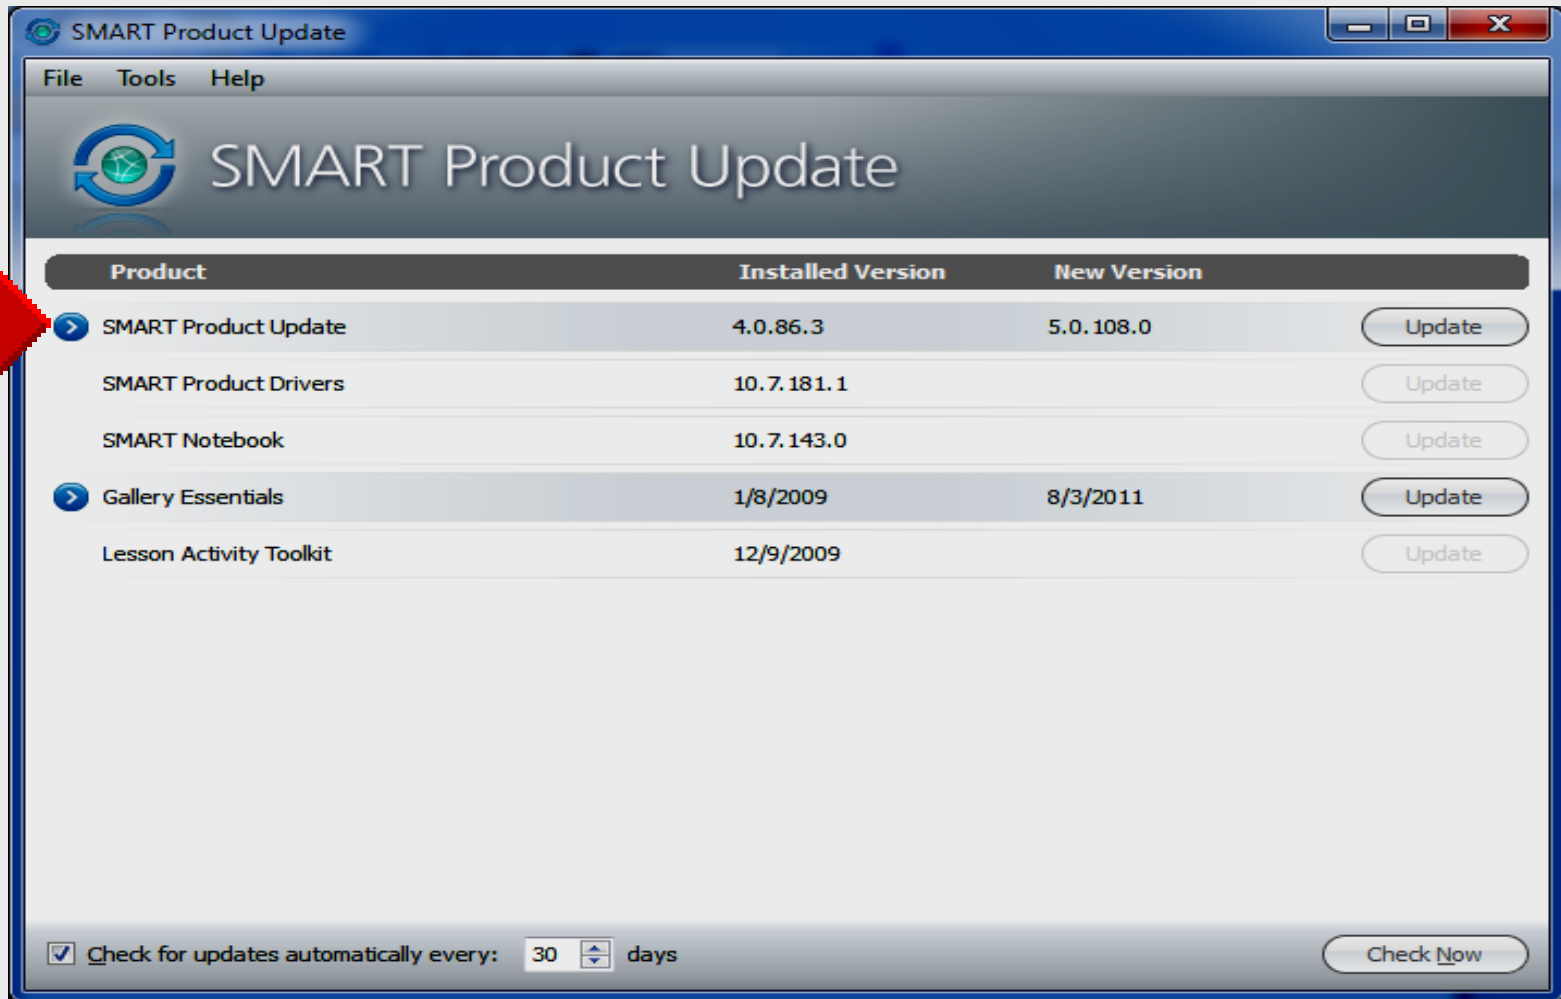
SMART Product Update

File Tools Help

SMART Product Update

| Product | Installed Version | New Version | |
|---|---|---|---|
| SMART Product Update | 4.0.86.3 | 5.0.108.0 | Update |
| SMART Product Drivers | 10.7.181.1 | | Update |
| SMART Notebook | 10.7.143.0 | | Update |
| Gallery Essentials | 1/8/2009 | 8/3/2011 | Update |
| Lesson Activity Toolkit | 12/9/2009 | | Update |

Check for updates automatically every: 30 days

Check Now